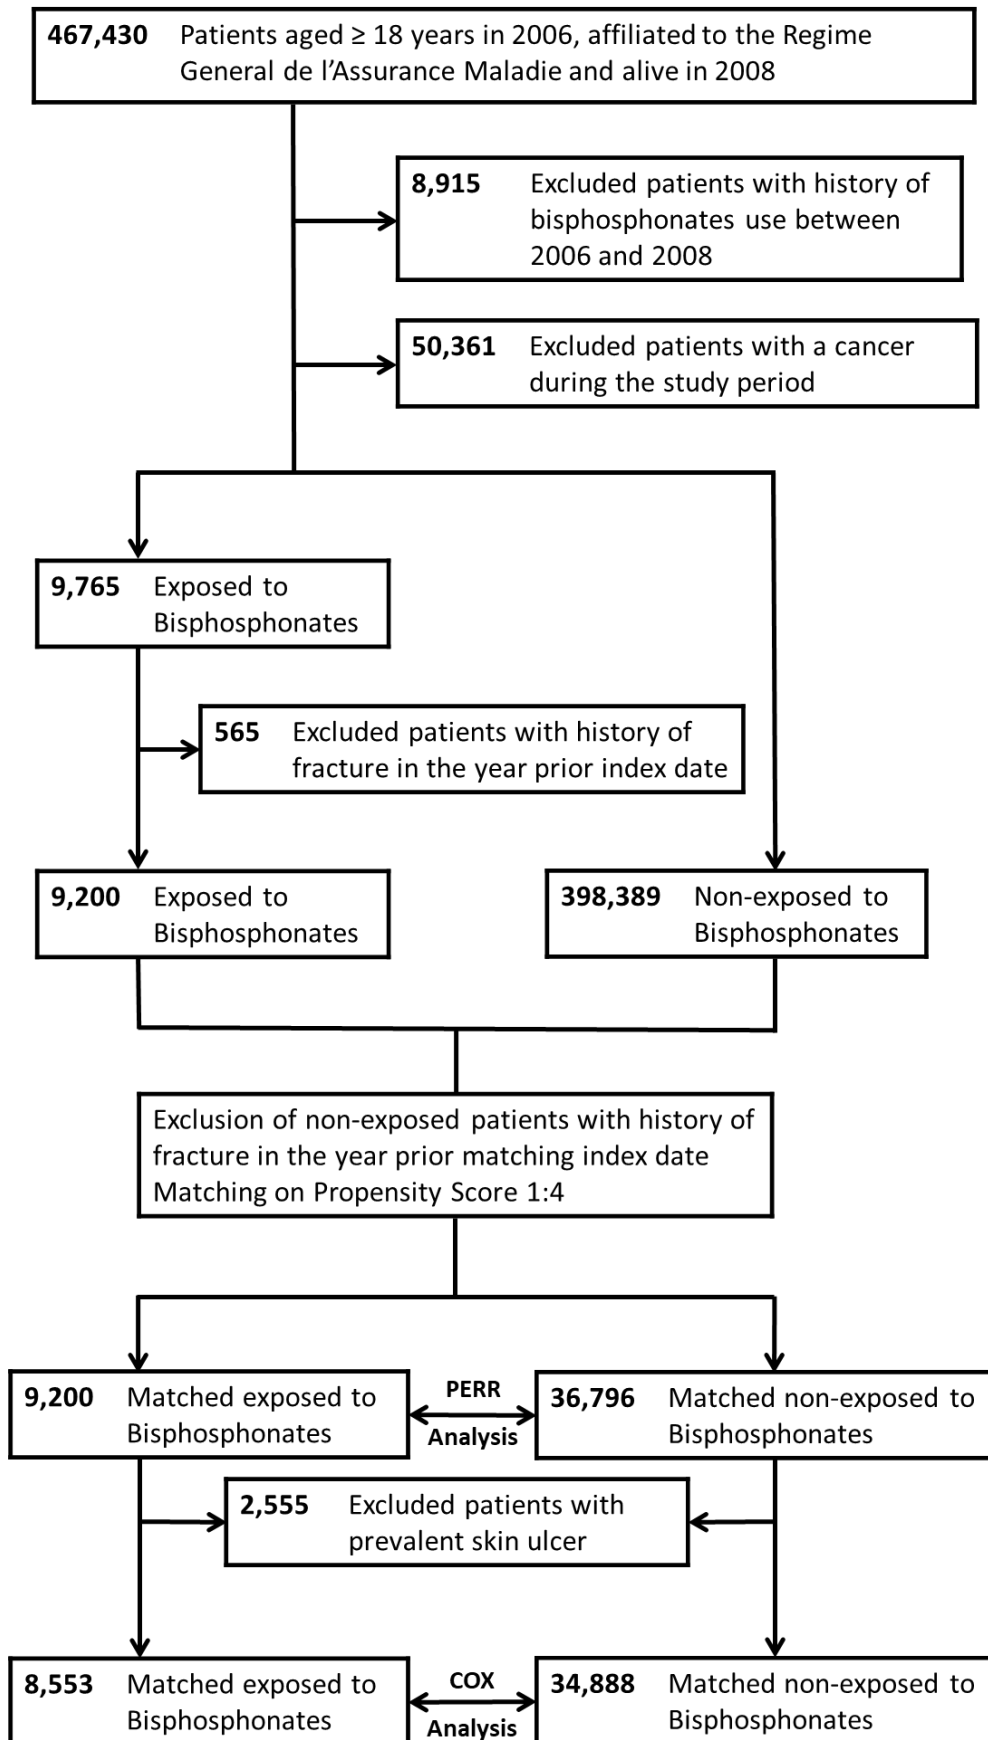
467,430 Patients aged ≥ 18 years in 2006, affiliated to the Regime General de l'Assurance Maladie and alive in 2008

8,915 Excluded patients with history of bisphosphonates use between 2006 and 2008

50,361 Excluded patients with a cancer during the study period

9,765 Exposed to Bisphosphonates

565 Excluded patients with history of fracture in the year prior index date

9,200 Exposed to Bisphosphonates

398,389 Non-exposed to Bisphosphonates

Exclusion of non-exposed patients with history of fracture in the year prior matching index date
Matching on Propensity Score 1:4

9,200 Matched exposed to Bisphosphonates

PERR Analysis

36,796 Matched non-exposed to Bisphosphonates

2,555 Excluded patients with prevalent skin ulcer

8,553 Matched exposed to Bisphosphonates

COX Analysis

34,888 Matched non-exposed to Bisphosphonates